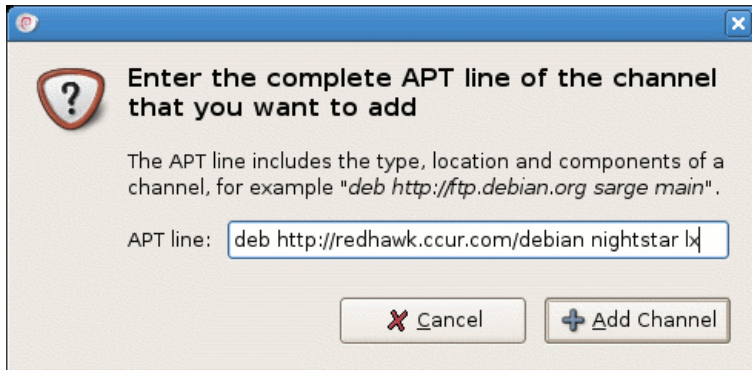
Enter the complete APT line of the channel that you want to add

The APT line includes the type, location and components of a channel, for example "deb http://ftp.debian.org sarge main".

APT line: deb http://redhawk.ccur.com/debian nightstar lx

Cancel

Add Channel